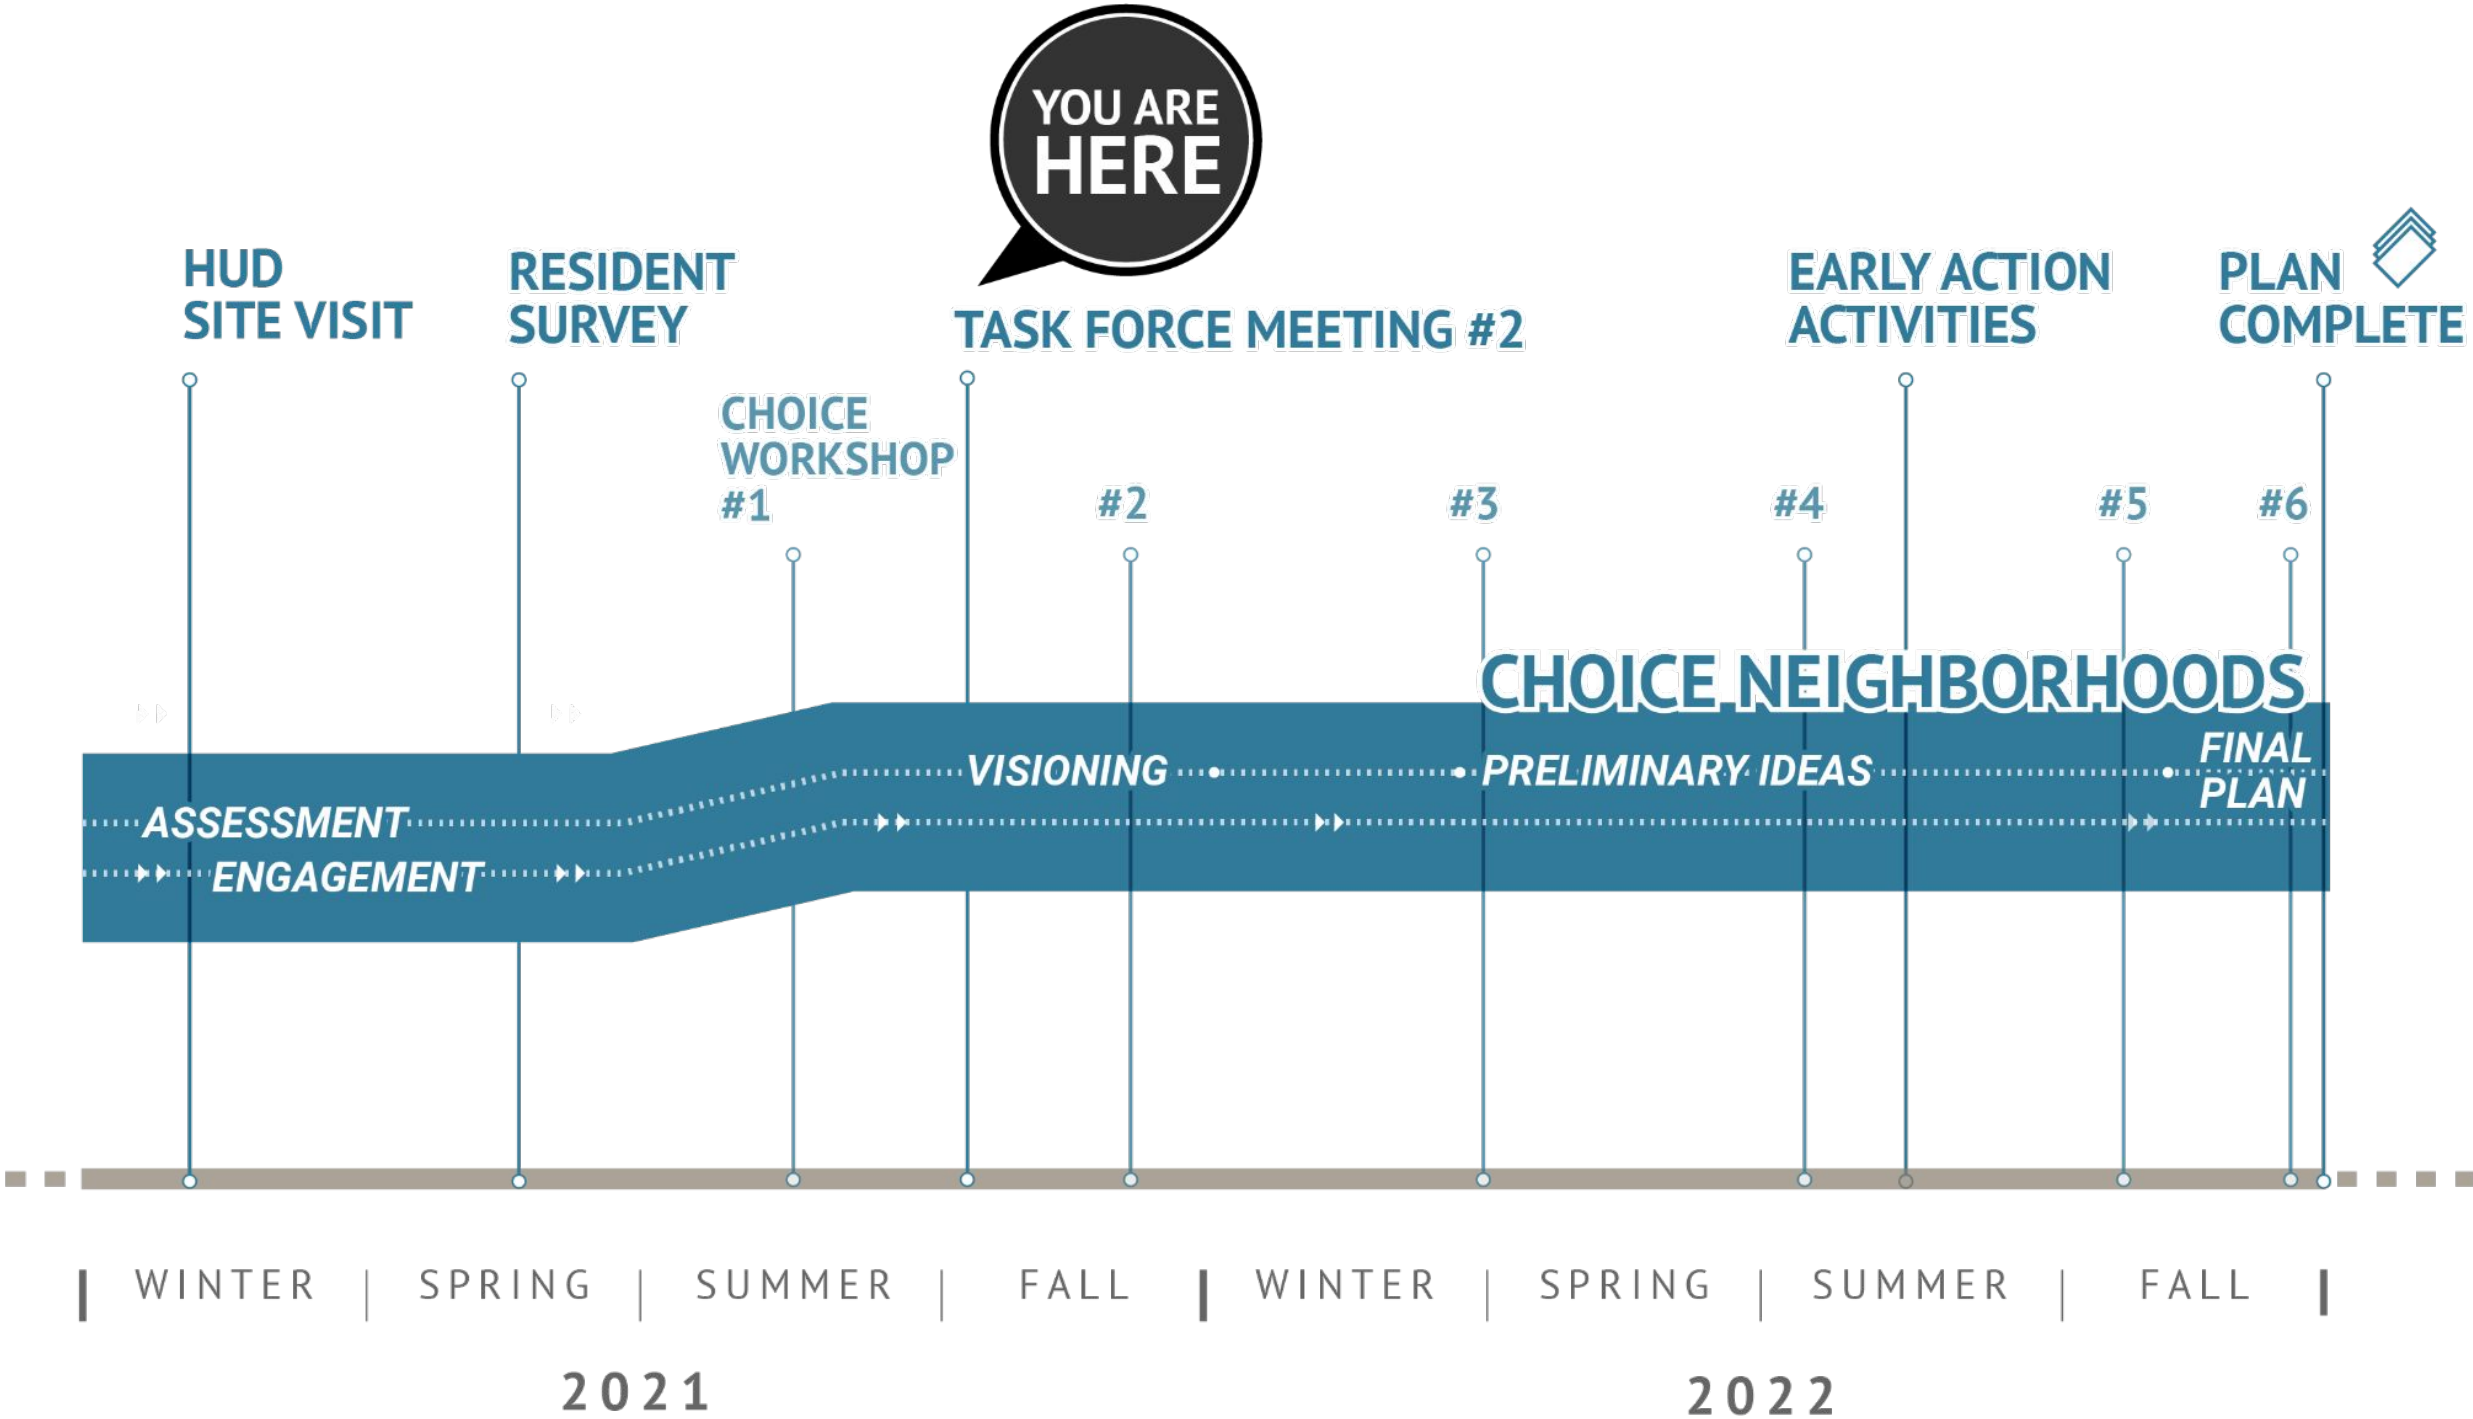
YOU ARE HERE

HUD SITE VISIT

RESIDENT SURVEY

TASK FORCE MEETING #2

EARLY ACTION ACTIVITIES

PLAN COMPLETE

CHOICE WORKSHOP #1

#2

#3

#4

#5

#6

CHOICE NEIGHBORHOODS

ASSESSMENT

ENGAGEMENT

VISIONING

PRELIMINARY IDEAS

FINAL PLAN

WINTER | SPRING | SUMMER | FALL | WINTER | SPRING | SUMMER | FALL

2021

2022